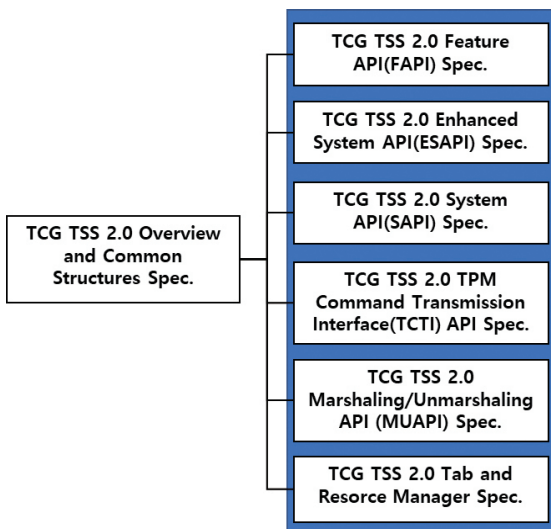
TCG TSS 2.0 Overview and Common Structures Spec.

TCG TSS 2.0 Feature API(FAPI) Spec.

TCG TSS 2.0 Enhanced System API(ESAPI) Spec.

TCG TSS 2.0 System API(SAPI) Spec.

TCG TSS 2.0 TPM Command Transmission Interface(TCTI) API Spec.

TCG TSS 2.0 Marshaling/Unmarshaling API (MUAPI) Spec.

TCG TSS 2.0 Tab and Resorce Manager Spec.